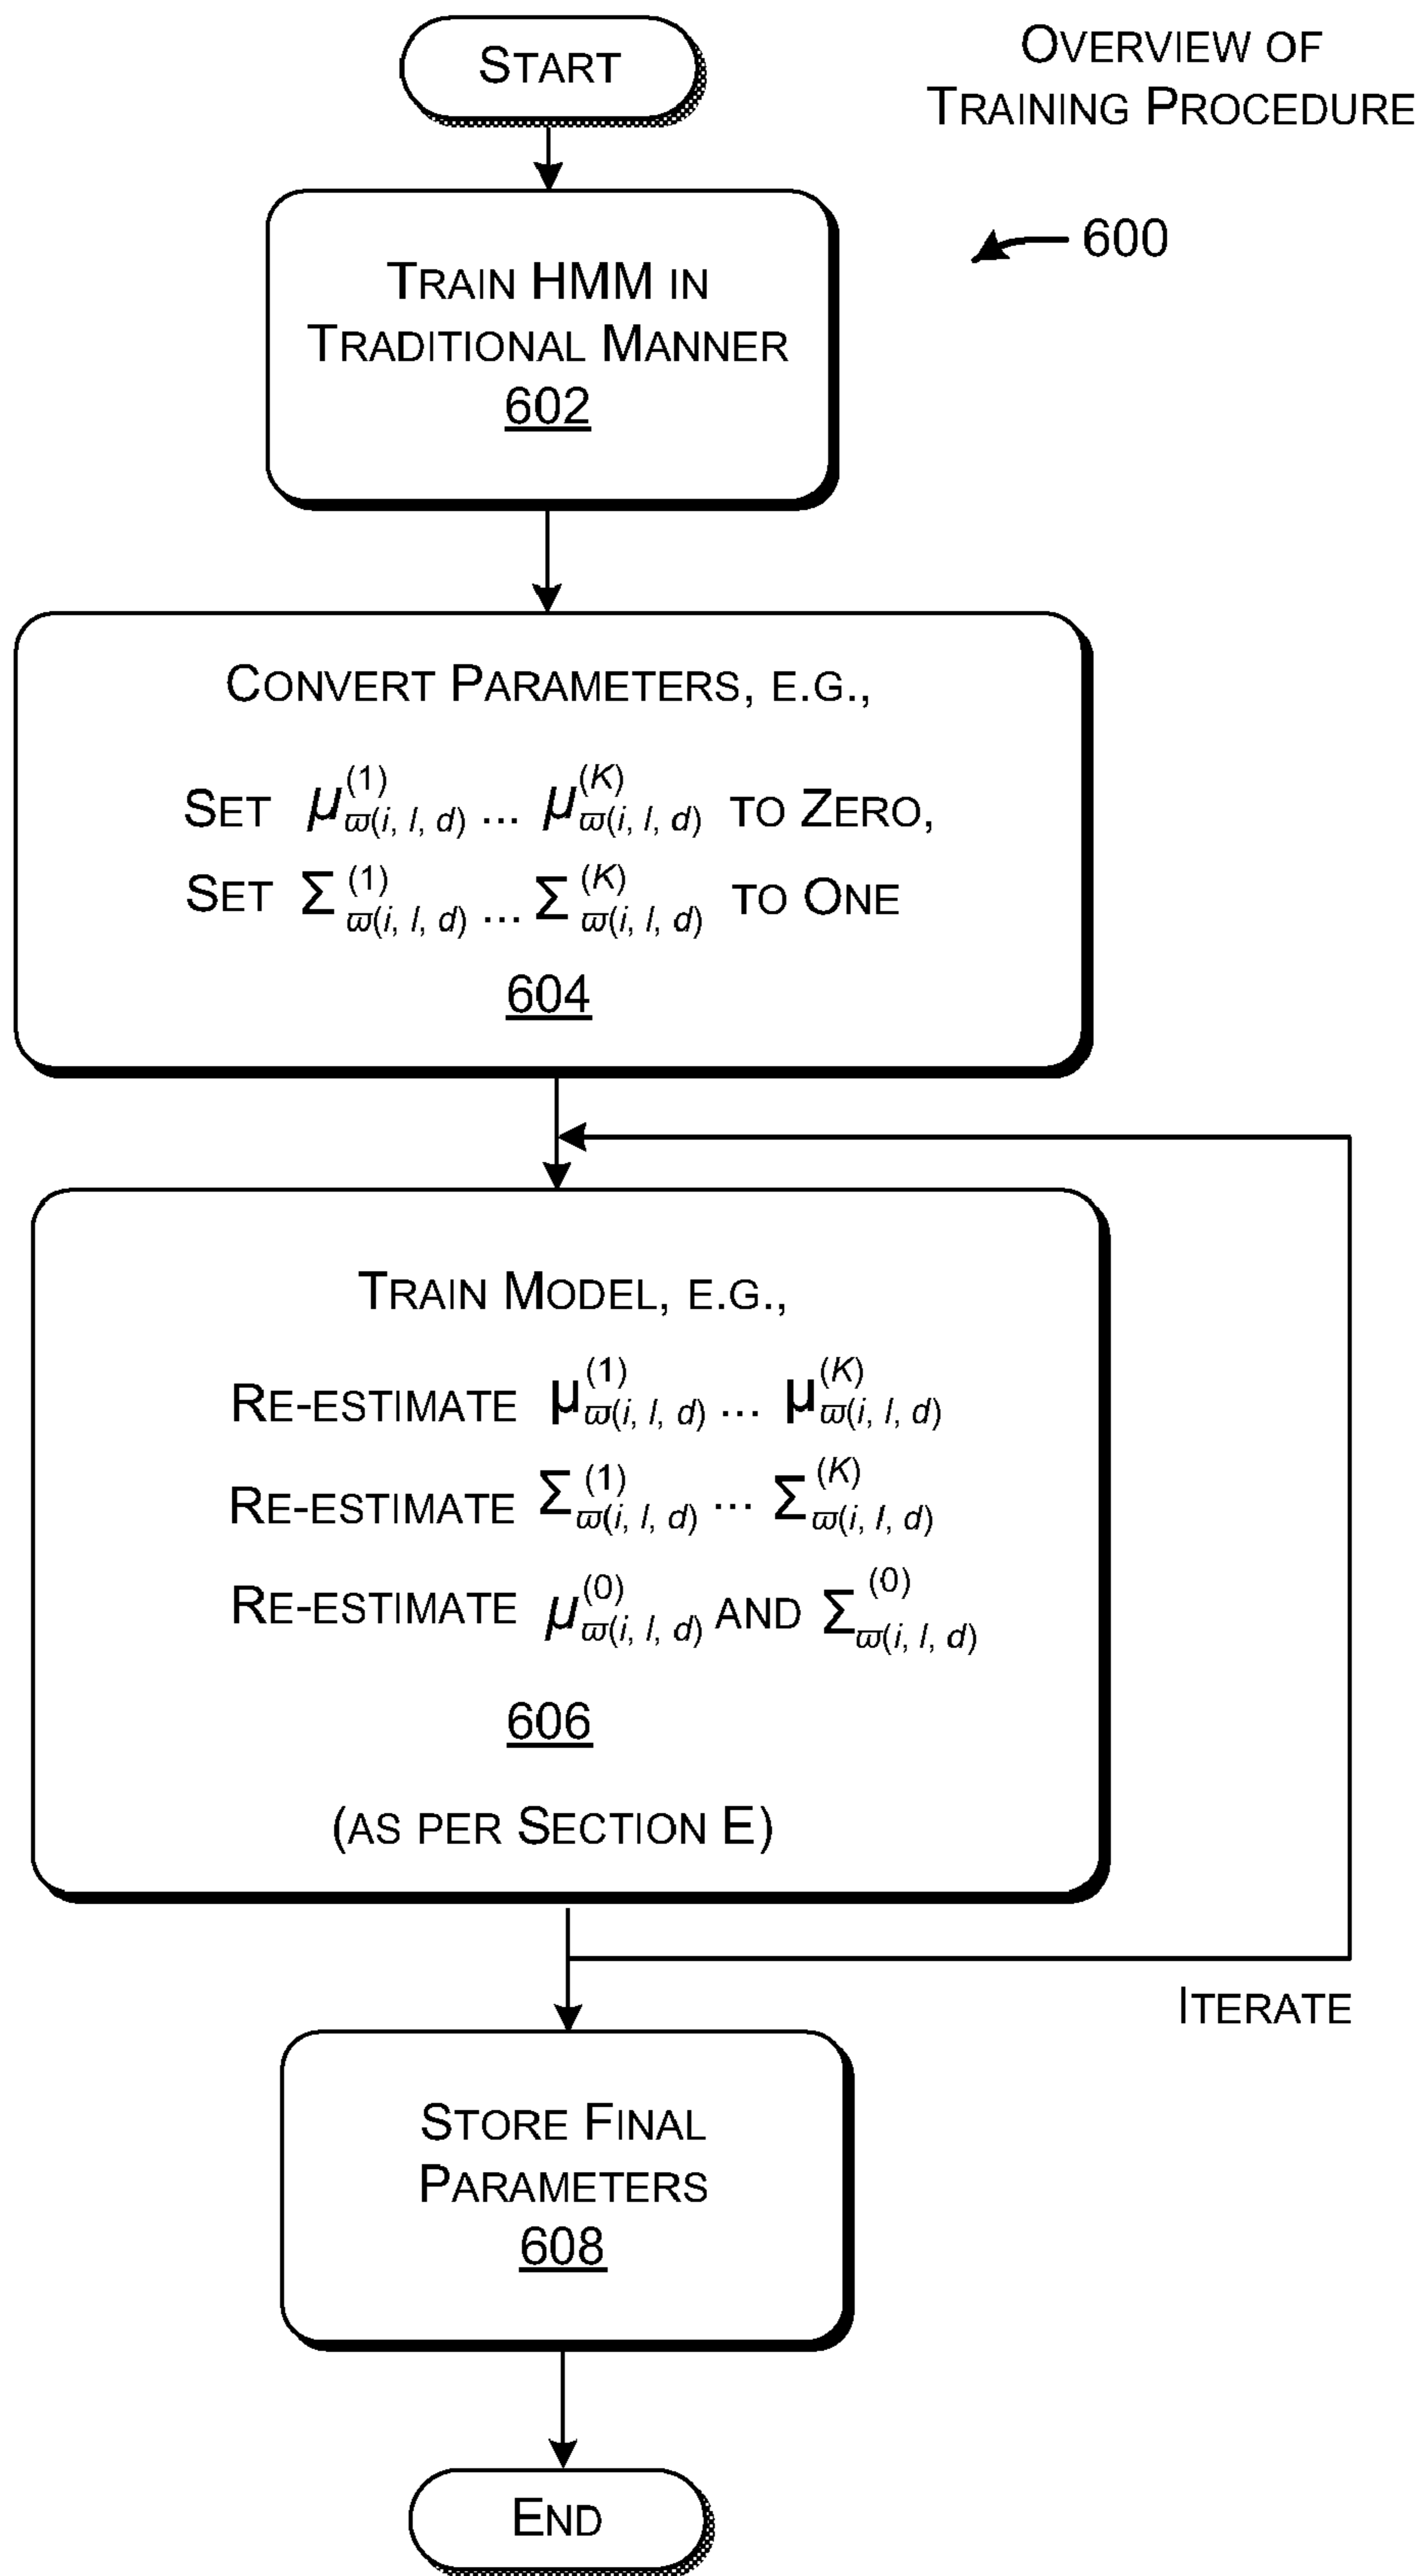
Start

Overview of Training Procedure

600

Train HMM in Traditional Manner
602

Convert Parameters, e.g.,

Set $\mu_{\varpi(i,l,d)}^{(1)} \ldots \mu_{\varpi(i,l,d)}^{(K)}$ to Zero,

Set $\Sigma_{\varpi(i,l,d)}^{(1)} \ldots \Sigma_{\varpi(i,l,d)}^{(K)}$ to One

604

Train Model, e.g.,

Re-estimate $\mu_{\varpi(i,l,d)}^{(1)} \ldots \mu_{\varpi(i,l,d)}^{(K)}$

Re-estimate $\Sigma_{\varpi(i,l,d)}^{(1)} \ldots \Sigma_{\varpi(i,l,d)}^{(K)}$

Re-estimate $\mu_{\varpi(i,l,d)}^{(0)}$ and $\Sigma_{\varpi(i,l,d)}^{(0)}$

606

(as per Section E)

Iterate

Store Final Parameters
608

End